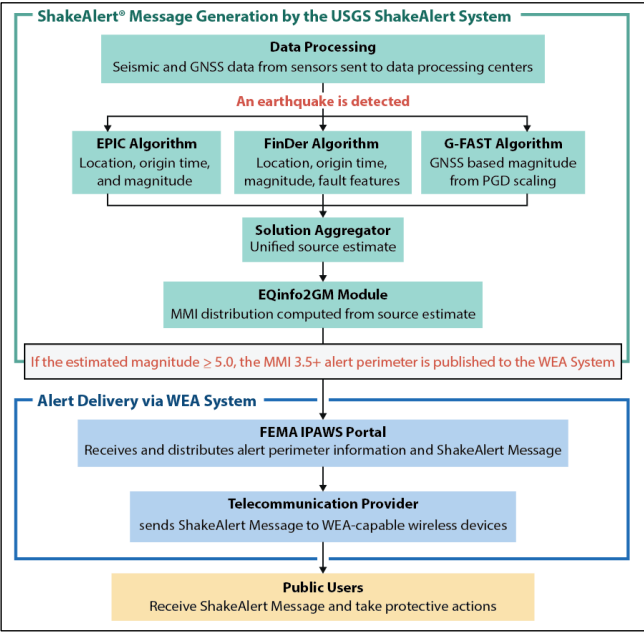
ShakeAlert® Message Generation by the USGS ShakeAlert System

Data Processing
Seismic and GNSS data from sensors sent to data processing centers

An earthquake is detected

EPIC Algorithm
Location, origin time, and magnitude

FinDer Algorithm
Location, origin time, magnitude, fault features

G-FAST Algorithm
GNSS based magnitude from PGD scaling

Solution Aggregator
Unified source estimate

EQinfo2GM Module
MMI distribution computed from source estimate

If the estimated magnitude ≥ 5.0, the MMI 3.5+ alert perimeter is published to the WEA System

Alert Delivery via WEA System

FEMA IPAWS Portal
Receives and distributes alert perimeter information and ShakeAlert Message

Telecommunication Provider
sends ShakeAlert Message to WEA-capable wireless devices

Public Users
Receive ShakeAlert Message and take protective actions